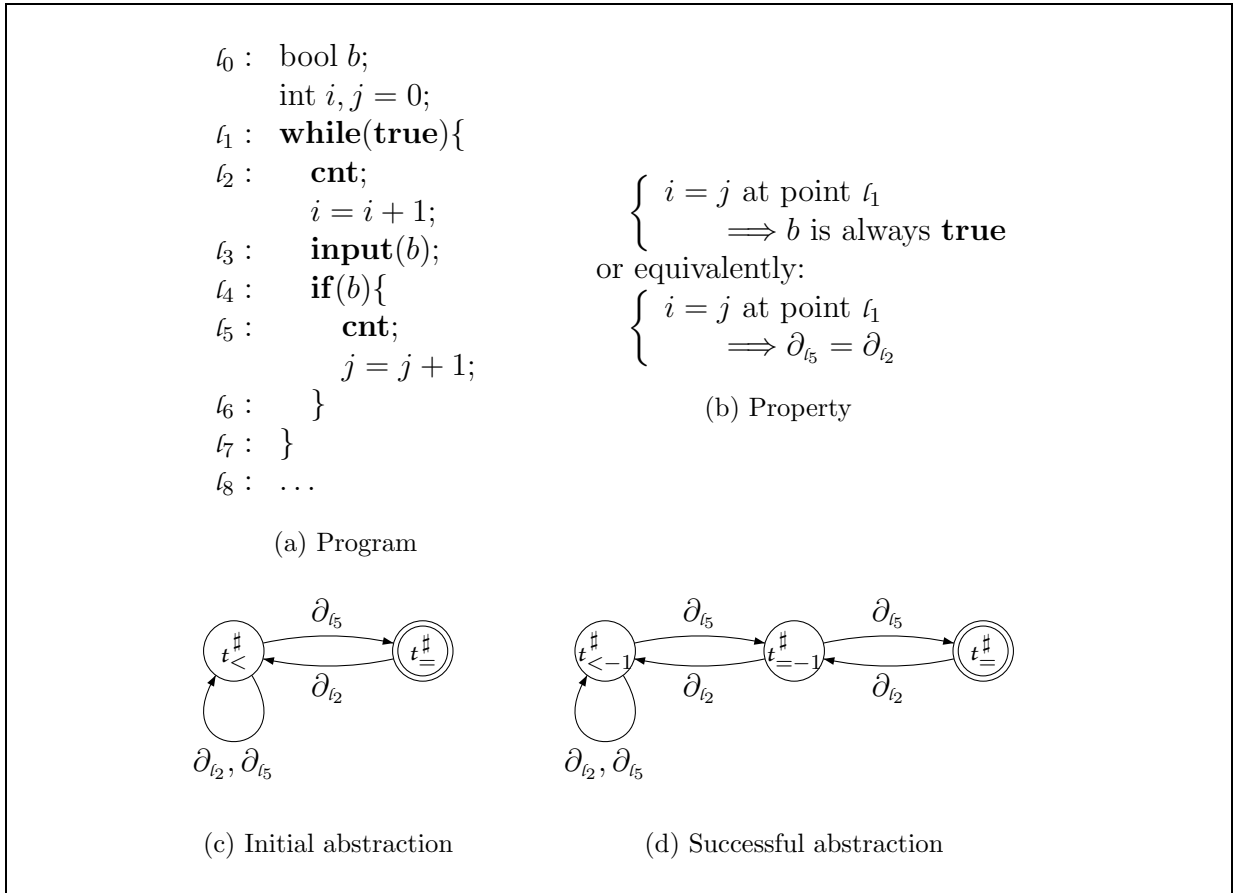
$\ell_0$ : bool $b$;
int $i, j = 0$;
$\ell_1$ : **while**(**true**){
$\ell_2$ : **cnt**;
$i = i + 1$;
$\ell_3$ : **input**($b$);
$\ell_4$ : **if**($b$){
$\ell_5$ : **cnt**;
$j = j + 1$;
$\ell_6$ : }
$\ell_7$ : }
$\ell_8$ : ...

(a) Program

$\begin{cases} i = j \text{ at point } \ell_1 \\ \quad \implies b \text{ is always } \mathbf{true} \end{cases}$
or equivalently:
$\begin{cases} i = j \text{ at point } \ell_1 \\ \quad \implies \partial_{\ell_5} = \partial_{\ell_2} \end{cases}$

(b) Property

$\partial_{\ell_5}$
$t^\sharp_<$
$t^\sharp_=$
$\partial_{\ell_2}$
$\partial_{\ell_2}, \partial_{\ell_5}$

(c) Initial abstraction

$\partial_{\ell_5}$
$\partial_{\ell_5}$
$t^\sharp_{<-1}$
$t^\sharp_{=-1}$
$t^\sharp_=$
$\partial_{\ell_2}$
$\partial_{\ell_2}$
$\partial_{\ell_2}, \partial_{\ell_5}$

(d) Successful abstraction